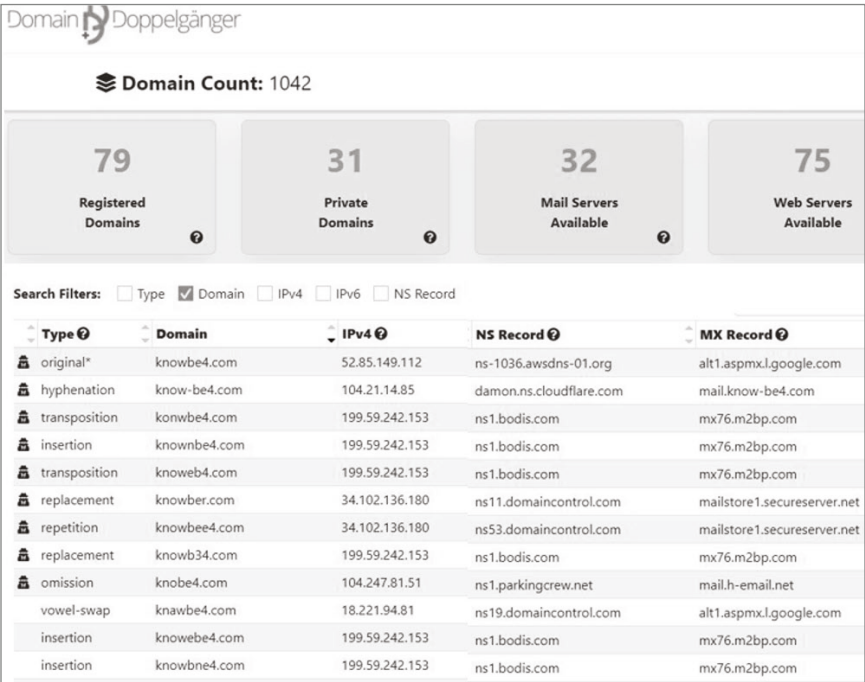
Domain Doppelgänger

Domain Count: 1042

79
Registered Domains

31
Private Domains

32
Mail Servers Available

75
Web Servers Available

Search Filters: Type Domain IPv4 IPv6 NS Record

| Type | Domain | IPv4 | NS Record | MX Record |
|---|---|---|---|---|
| original* | knowbe4.com | 52.85.149.112 | ns-1036.awsdns-01.org | alt1.aspmx.l.google.com |
| hyphenation | know-be4.com | 104.21.14.85 | damon.ns.cloudflare.com | mail.know-be4.com |
| transposition | konwbe4.com | 199.59.242.153 | ns1.bodis.com | mx76.m2bp.com |
| insertion | knownbe4.com | 199.59.242.153 | ns1.bodis.com | mx76.m2bp.com |
| transposition | knoweb4.com | 199.59.242.153 | ns1.bodis.com | mx76.m2bp.com |
| replacement | knowber.com | 34.102.136.180 | ns11.domaincontrol.com | mailstore1.secureserver.net |
| repetition | knowbee4.com | 34.102.136.180 | ns53.domaincontrol.com | mailstore1.secureserver.net |
| replacement | knowb34.com | 199.59.242.153 | ns1.bodis.com | mx76.m2bp.com |
| omission | knobe4.com | 104.247.81.51 | ns1.parkingcrew.net | mail.h-email.net |
| vowel-swap | knawbe4.com | 18.221.94.81 | ns19.domaincontrol.com | alt1.aspmx.l.google.com |
| insertion | knowebe4.com | 199.59.242.153 | ns1.bodis.com | mx76.m2bp.com |
| insertion | knowbne4.com | 199.59.242.153 | ns1.bodis.com | mx76.m2bp.com |